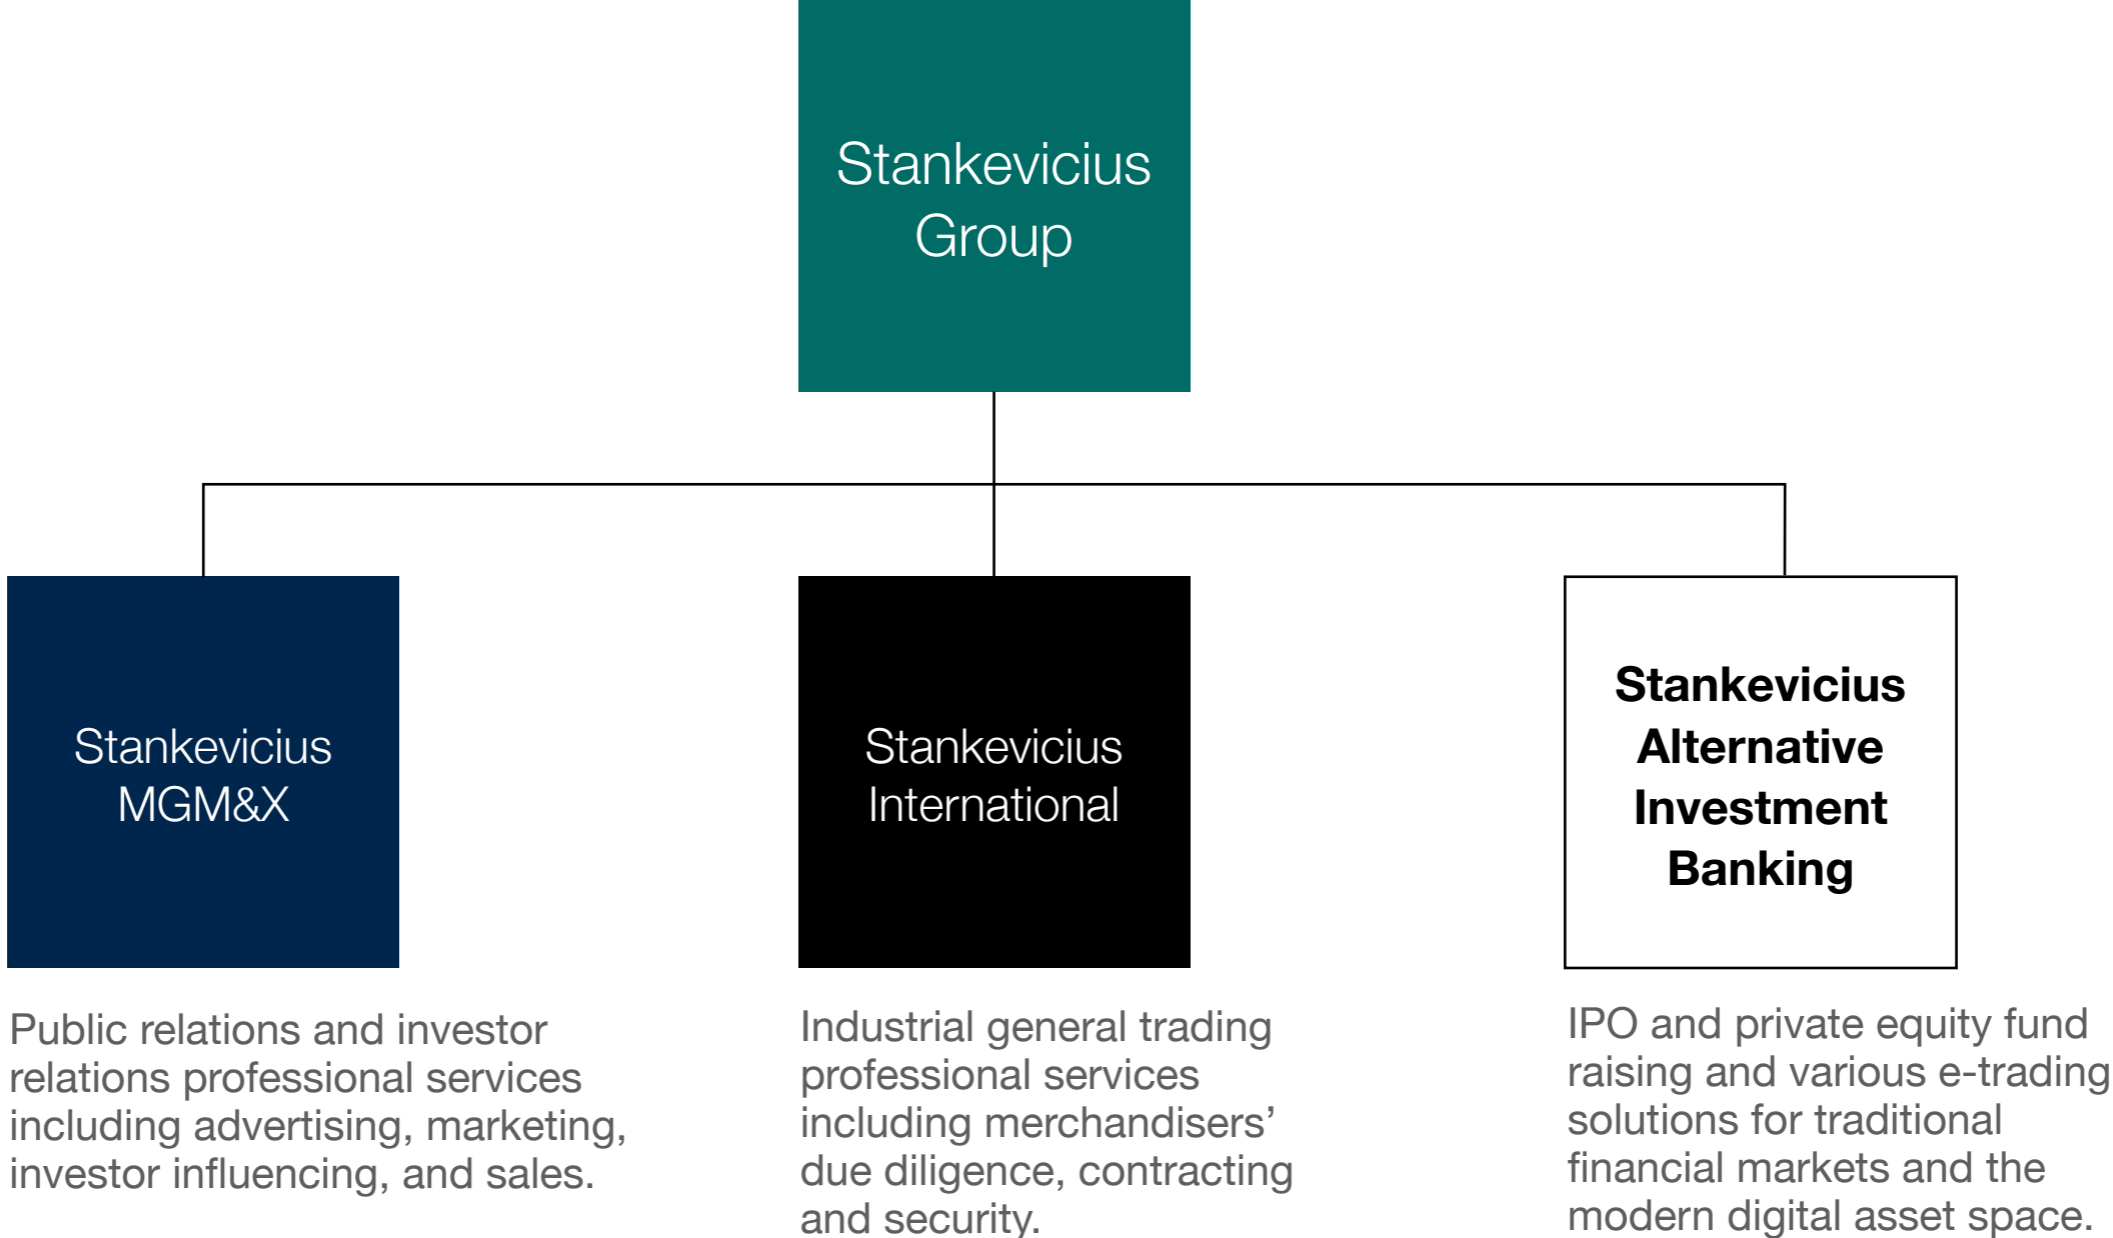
Stankevicius Group

Stankevicius MGM&X

Public relations and investor relations professional services including advertising, marketing, investor influencing, and sales.

Stankevicius International

Industrial general trading professional services including merchandisers' due diligence, contracting and security.

**Stankevicius Alternative Investment Banking**

IPO and private equity fund raising and various e-trading solutions for traditional financial markets and the modern digital asset space.